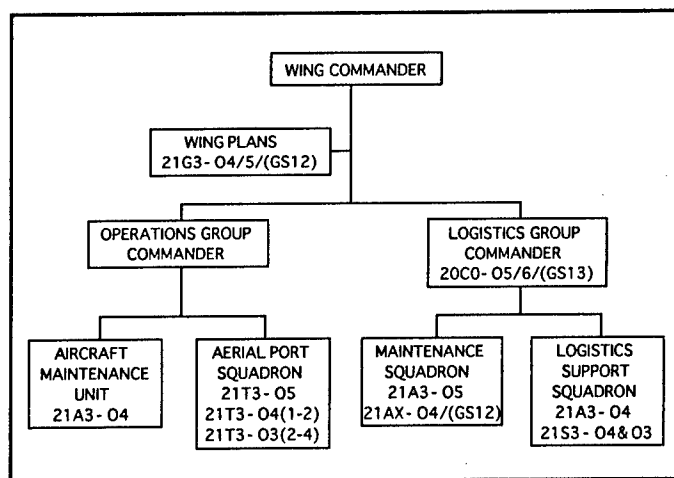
WING COMMANDER

WING PLANS
21G3- O4/5/(GS12)

OPERATIONS GROUP COMMANDER

LOGISTICS GROUP COMMANDER
20C0- O5/6/(GS13)

AIRCRAFT MAINTENANCE UNIT
21A3- O4

AERIAL PORT SQUADRON
21T3- O5
21T3- O4(1-2)
21T3- O3(2-4)

MAINTENANCE SQUADRON
21A3- O5
21AX- O4/(GS12)

LOGISTICS SUPPORT SQUADRON
21A3- O4
21S3- O4& O3